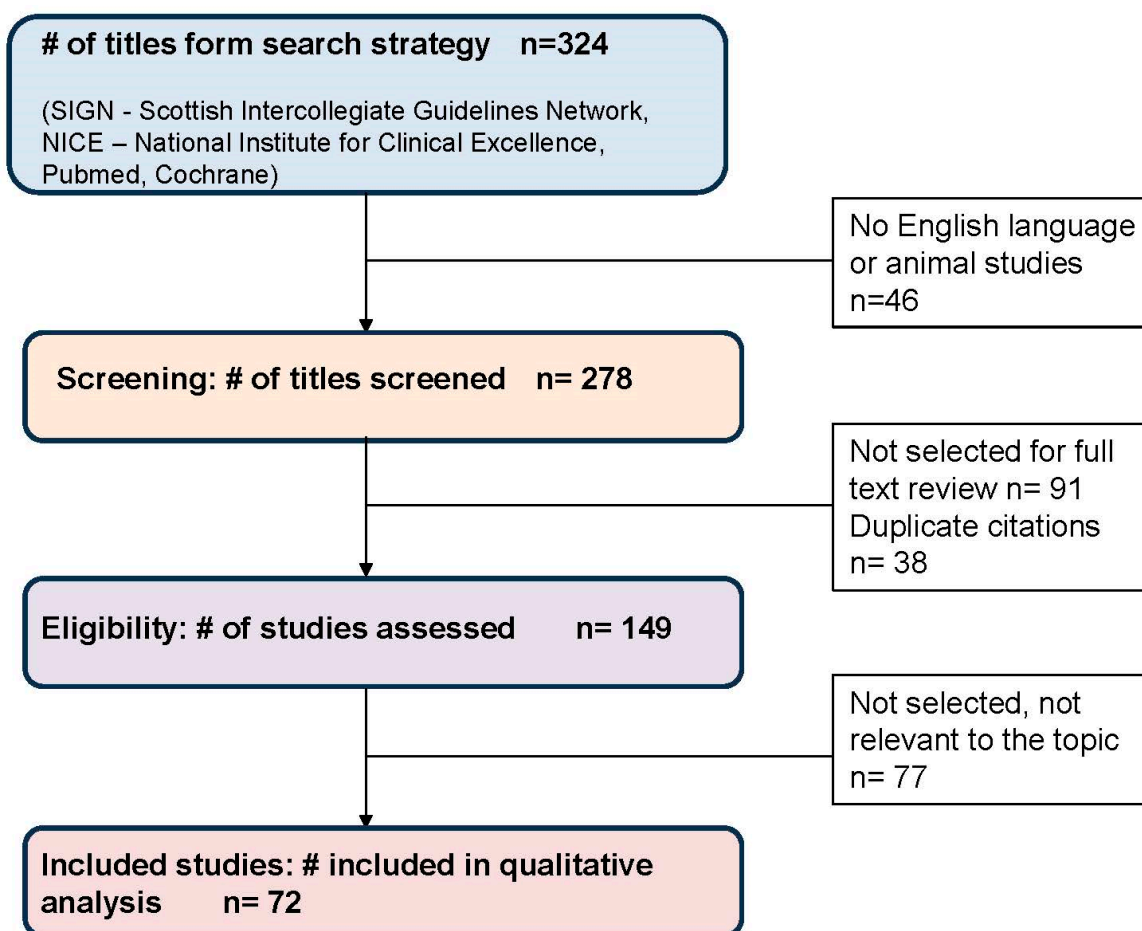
# of titles form search strategy n=324

(SIGN - Scottish Intercollegiate Guidelines Network, NICE – National Institute for Clinical Excellence, Pubmed, Cochrane)

No English language or animal studies n=46

Screening: # of titles screened n= 278

Not selected for full text review n= 91
Duplicate citations n= 38

Eligibility: # of studies assessed n= 149

Not selected, not relevant to the topic n= 77

Included studies: # included in qualitative analysis n= 72